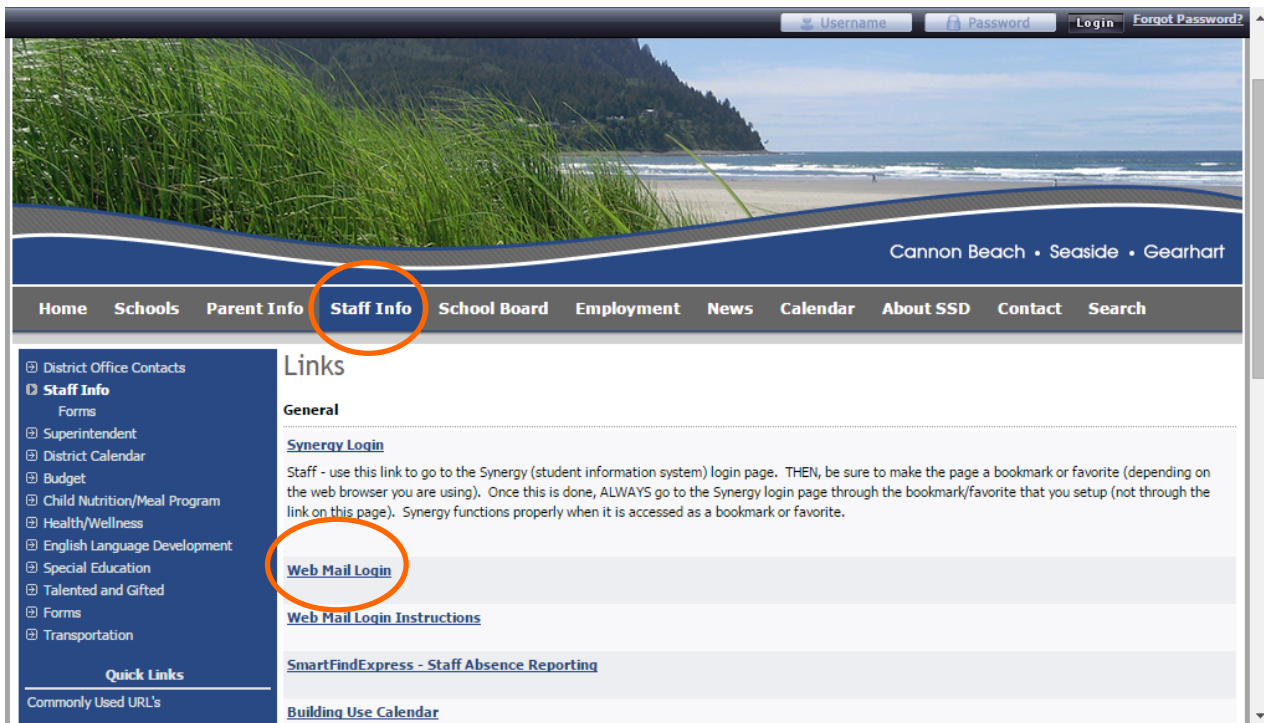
Username Password Login Forgot Password?

Cannon Beach • Seaside • Gearhart

Home Schools Parent Info Staff Info School Board Employment News Calendar About SSD Contact Search

District Office Contacts
Staff Info
Forms
Superintendent
District Calendar
Budget
Child Nutrition/Meal Program
Health/Wellness
English Language Development
Special Education
Talented and Gifted
Forms
Transportation

Quick Links

Commonly Used URL's

Links

General

Synergy Login

Staff - use this link to go to the Synergy (student information system) login page. THEN, be sure to make the page a bookmark or favorite (depending on the web browser you are using). Once this is done, ALWAYS go to the Synergy login page through the bookmark/favorite that you setup (not through the link on this page). Synergy functions properly when it is accessed as a bookmark or favorite.

Web Mail Login

Web Mail Login Instructions

SmartFindExpress - Staff Absence Reporting

Building Use Calendar